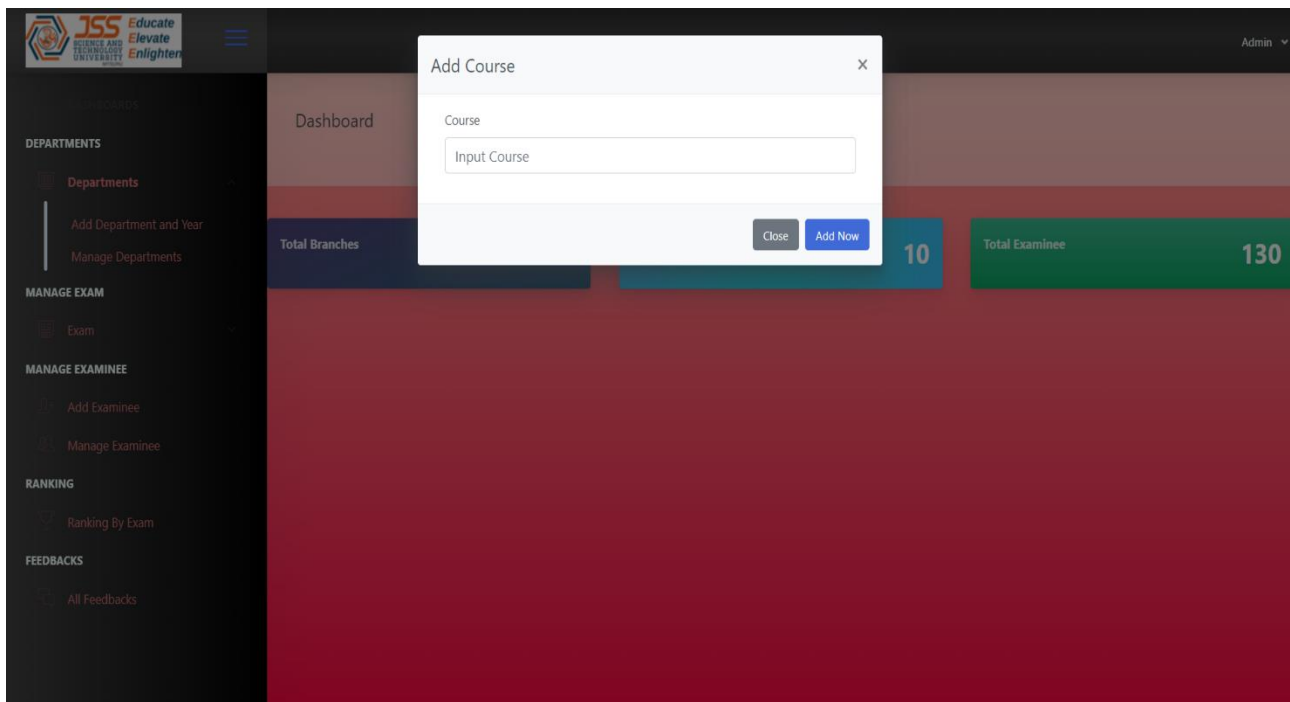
JSS SCIENCE AND TECHNOLOGY UNIVERSITY Educate Elevate Enlighten

Admin

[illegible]

DEPARTMENTS

Departments

Add Department and Year

Manage Departments

MANAGE EXAM

Exam

MANAGE EXAMINEE

Add Examinee

Manage Examinee

RANKING

Ranking By Exam

FEEDBACKS

All Feedbacks

Dashboard

Total Branches

10

Total Examinee

130

Add Course

×

Course

Input Course

Close

Add Now